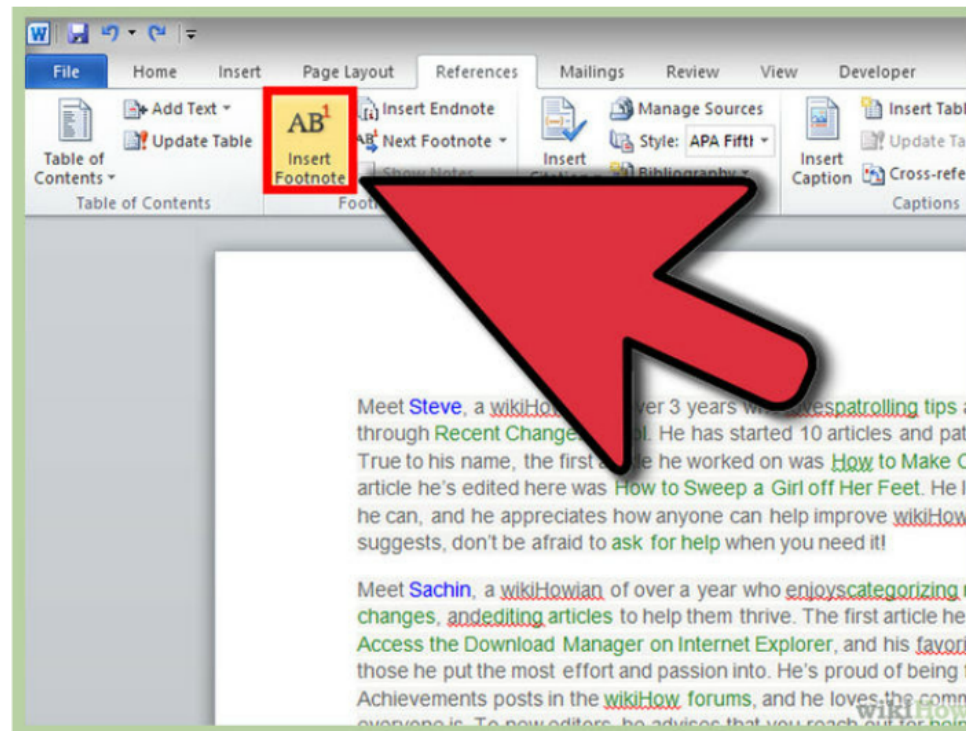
File Home Insert Page Layout References Mailings Review View Developer

Table of Contents
Add Text
Update Table
Table of Contents

$AB^1$
Insert Footnote
Insert Endnote
Next Footnote
Show Notes
Foot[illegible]

Insert Citation
Manage Sources
Style: APA Fifth
Bibliography

Insert Caption
Insert Tabl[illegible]
Update Ta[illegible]
Cross-refe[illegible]
Captions

Meet Steve, a wikiHow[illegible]ver 3 years wh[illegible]ovespatrolling tips a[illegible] through Recent Change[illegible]l. He has started 10 articles and pat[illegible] True to his name, the first a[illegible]e he worked on was How to Make C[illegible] article he's edited here was How to Sweep a Girl off Her Feet. He l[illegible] he can, and he appreciates how anyone can help improve wikiHow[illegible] suggests, don't be afraid to ask for help when you need it!

Meet Sachin, a wikiHowian of over a year who enjoyscategorizing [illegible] changes, andediting articles to help them thrive. The first article he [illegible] Access the Download Manager on Internet Explorer, and his favori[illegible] those he put the most effort and passion into. He's proud of being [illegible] Achievements posts in the wikiHow forums, and he loves the comm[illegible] everyone is. To new editors, he advises that you reach out for he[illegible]

wikiHow